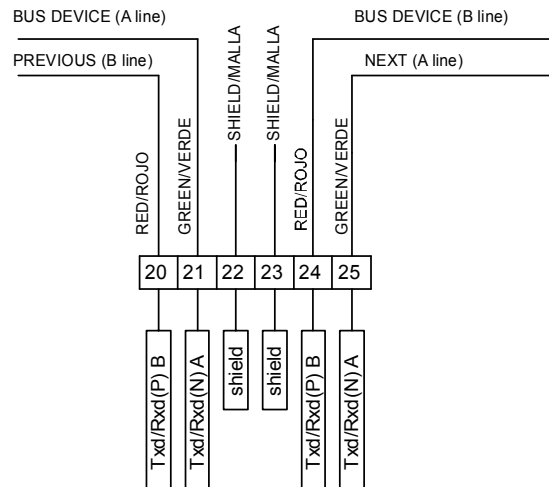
BUS DEVICE (A line)
BUS DEVICE (B line)
PREVIOUS (B line)
NEXT (A line)

RED/ROJO
GREEN/VERDE
SHIELD/MALLA
SHIELD/MALLA
RED/ROJO
GREEN/VERDE

| 20 | 21 | 22 | 23 | 24 | 25 |
|---|---|---|---|---|---|

Txd/Rxd(P) B
Txd/Rxd(N) A
shield
shield
Txd/Rxd(P) B
Txd/Rxd(N) A